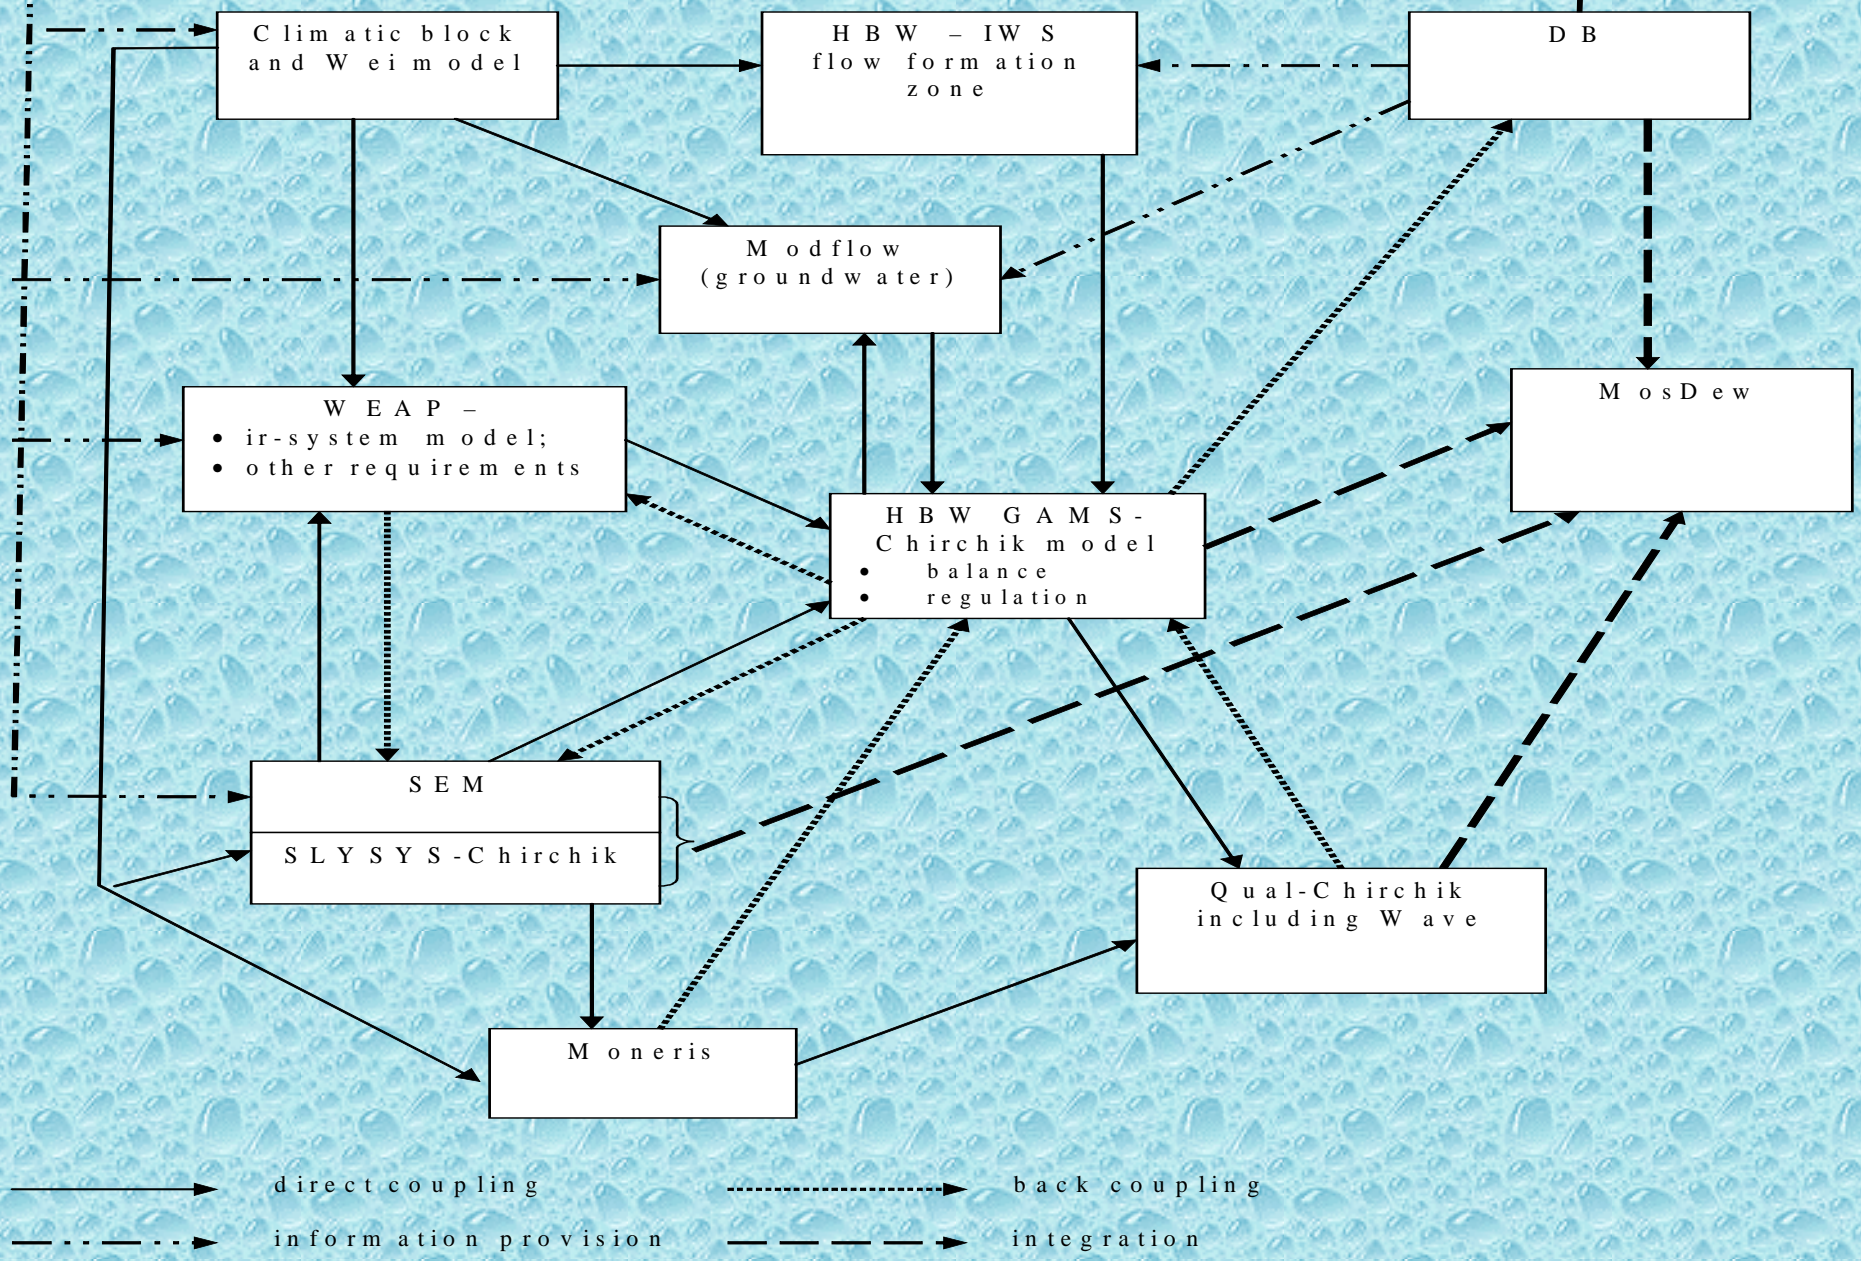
Climatic block and Wei model

HBW – IWS flow formation zone

DB

Modflow (groundwater)

MosDew

WEAP –
• ir-system model;
• other requirements

HBW GAMS-Chirchik model
• balance
• regulation

SEM

SLYSYS-Chirchik

Qual-Chirchik including Wave

Moneris

direct coupling

back coupling

information provision

integration